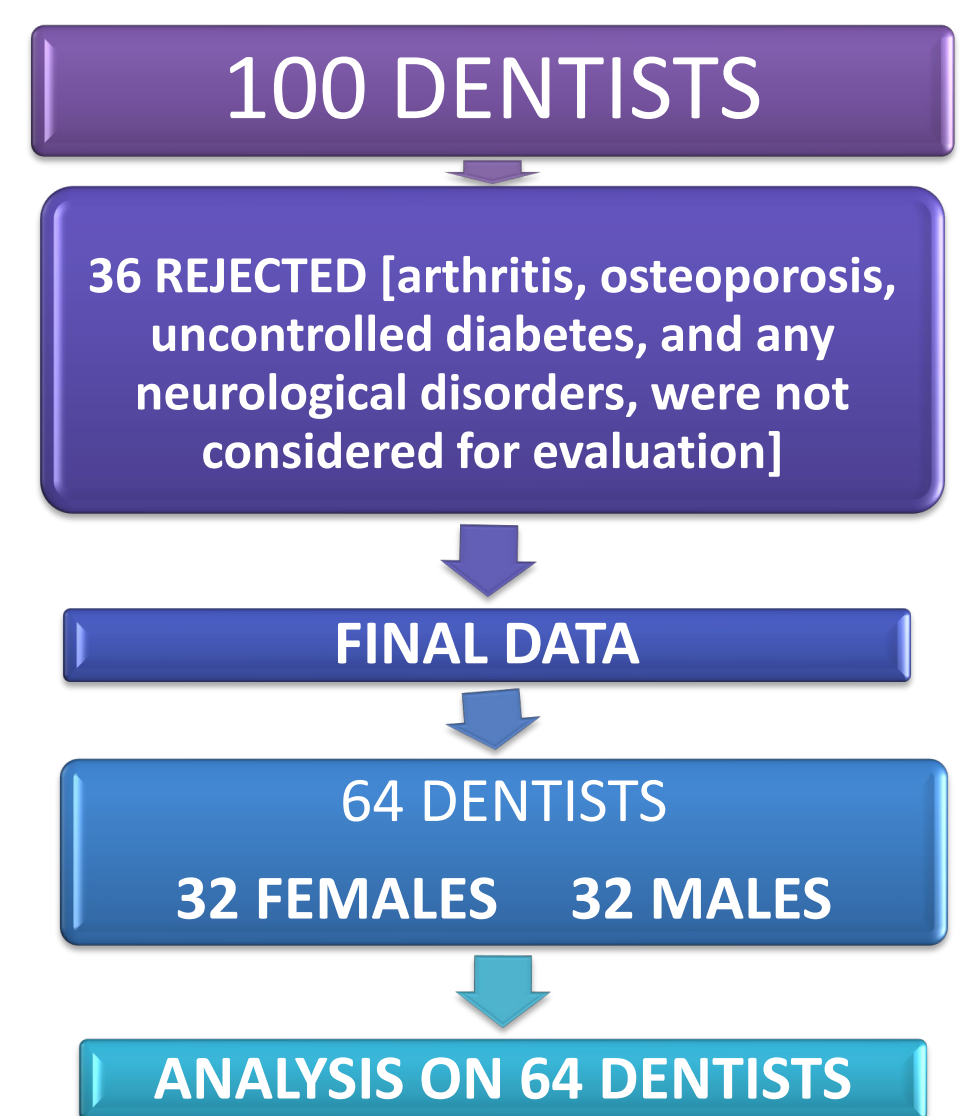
100 DENTISTS

36 REJECTED [arthritis, osteoporosis, uncontrolled diabetes, and any neurological disorders, were not considered for evaluation]

FINAL DATA

64 DENTISTS

32 FEMALES 32 MALES

ANALYSIS ON 64 DENTISTS